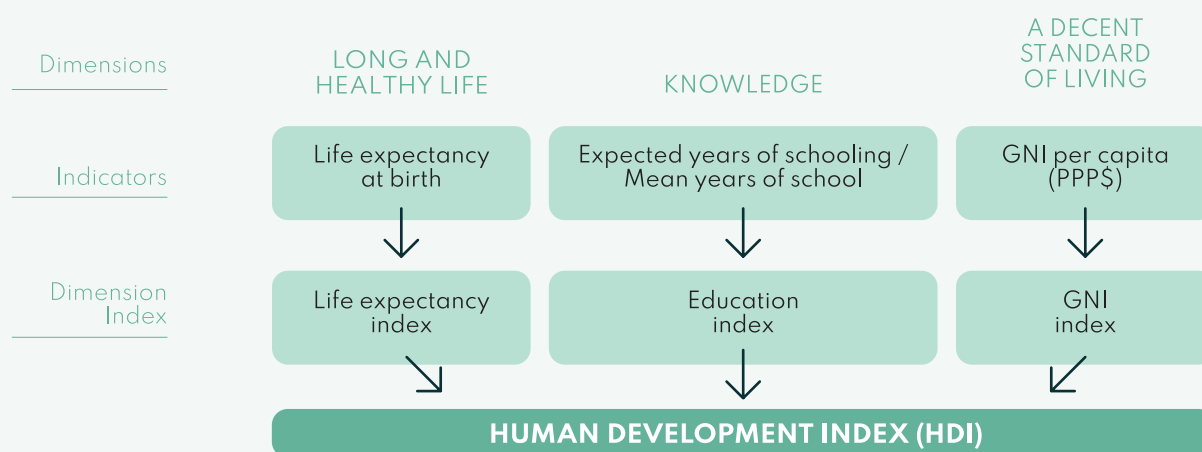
Dimensions

LONG AND HEALTHY LIFE

KNOWLEDGE

A DECENT STANDARD OF LIVING

Indicators

Life expectancy at birth

Expected years of schooling / Mean years of school

GNI per capita (PPP$)

Dimension Index

Life expectancy index

Education index

GNI index

HUMAN DEVELOPMENT INDEX (HDI)